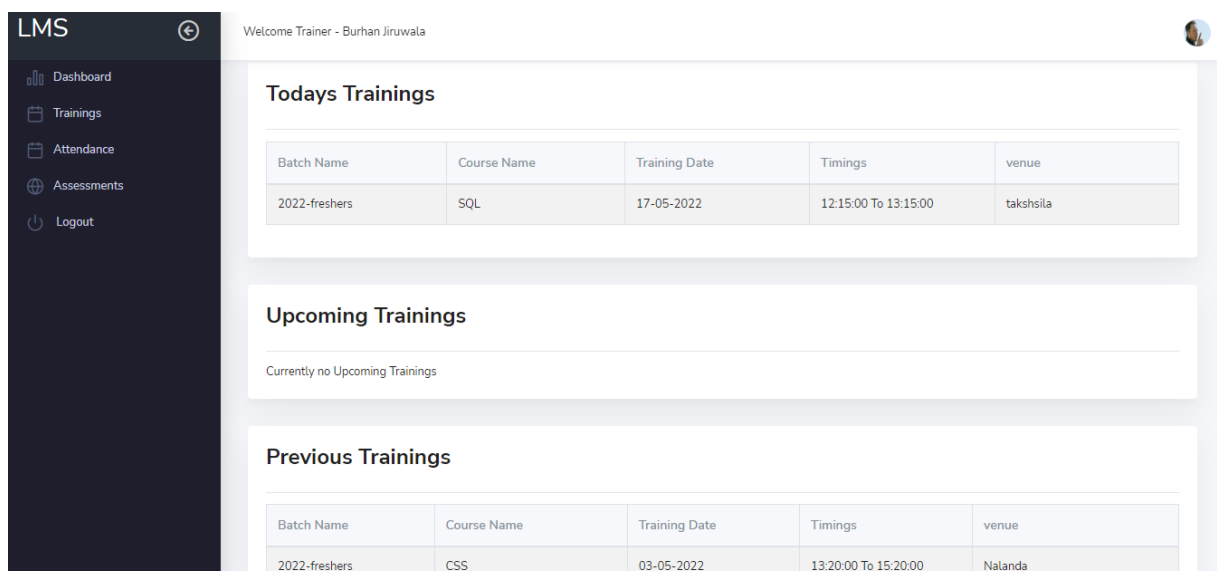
LMS

Dashboard
Trainings
Attendance
Assessments
Logout

Welcome Trainer - Burhan Jiruwala

Todays Trainings

| Batch Name | Course Name | Training Date | Timings | venue |
|---|---|---|---|---|
| 2022-freshers | SQL | 17-05-2022 | 12:15:00 To 13:15:00 | takshsila |

Upcoming Trainings

Currently no Upcoming Trainings

Previous Trainings

| Batch Name | Course Name | Training Date | Timings | venue |
|---|---|---|---|---|
| 2022-freshers | CSS | 03-05-2022 | 13:20:00 To 15:20:00 | Nalanda |